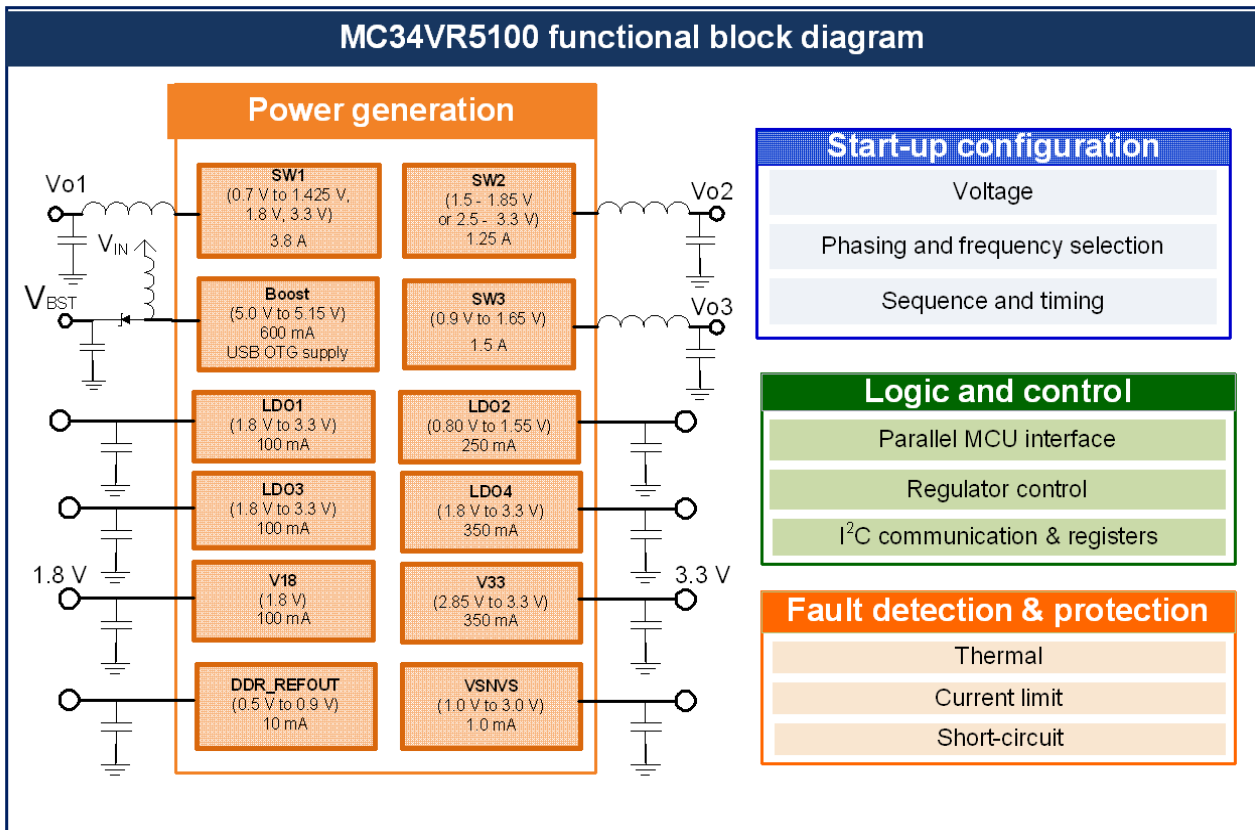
MC34VR5100 functional block diagram

Power generation

Vo1

$V_{IN}$

$V_{BST}$

SW1
(0.7 V to 1.425 V, 1.8 V, 3.3 V)
3.8 A

SW2
(1.5 - 1.85 V or 2.5 - 3.3 V)
1.25 A

Vo2

Boost
(5.0 V to 5.15 V)
600 mA
USB OTG supply

SW3
(0.9 V to 1.65 V)
1.5 A

Vo3

LDO1
(1.8 V to 3.3 V)
100 mA

LDO2
(0.80 V to 1.55 V)
250 mA

LDO3
(1.8 V to 3.3 V)
100 mA

LDO4
(1.8 V to 3.3 V)
350 mA

1.8 V

V18
(1.8 V)
100 mA

V33
(2.85 V to 3.3 V)
350 mA

3.3 V

DDR_REFOUT
(0.5 V to 0.9 V)
10 mA

VSNVS
(1.0 V to 3.0 V)
1.0 mA

Start-up configuration

Voltage

Phasing and frequency selection

Sequence and timing

Logic and control

Parallel MCU interface

Regulator control

$I^2C$ communication & registers

Fault detection & protection

Thermal

Current limit

Short-circuit